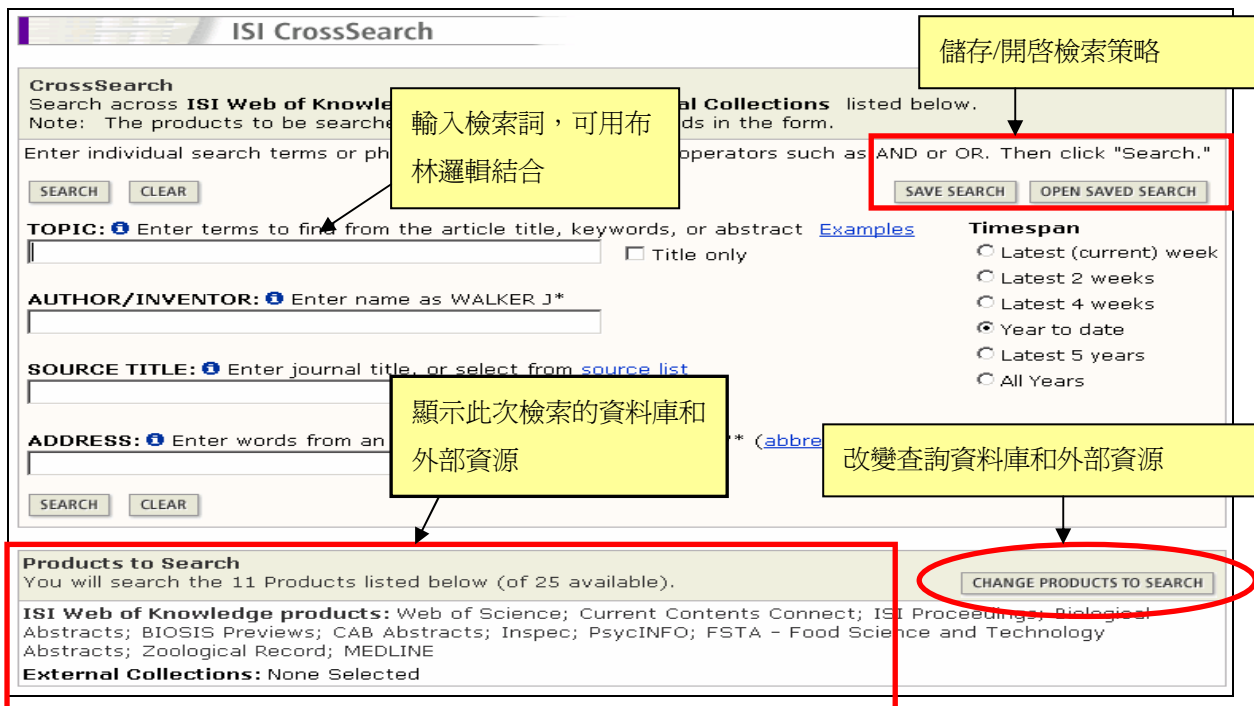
ISI CrossSearch

儲存/開啓檢索策略

CrossSearch
Search across ISI Web of Knowle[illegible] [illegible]al Collections listed below.
Note: The products to be searche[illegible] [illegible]ds in the form.

輸入檢索詞，可用布林邏輯結合

Enter individual search terms or ph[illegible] operators such as AND or OR. Then click "Search."

SEARCH CLEAR

SAVE SEARCH OPEN SAVED SEARCH

TOPIC: Enter terms to find from the article title, keywords, or abstract Examples

Title only

Timespan
Latest (current) week
Latest 2 weeks
Latest 4 weeks
Year to date
Latest 5 years
All Years

AUTHOR/INVENTOR: Enter name as WALKER J*

SOURCE TITLE: Enter journal title, or select from source list

顯示此次檢索的資料庫和外部資源

ADDRESS: Enter words from an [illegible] ** (abbre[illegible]

改變查詢資料庫和外部資源

SEARCH CLEAR

Products to Search
You will search the 11 Products listed below (of 25 available).

CHANGE PRODUCTS TO SEARCH

ISI Web of Knowledge products: Web of Science; Current Contents Connect; ISI Proceedings; Biological Abstracts; BIOSIS Previews; CAB Abstracts; Inspec; PsycINFO; FSTA - Food Science and Technology Abstracts; Zoological Record; MEDLINE
External Collections: None Selected